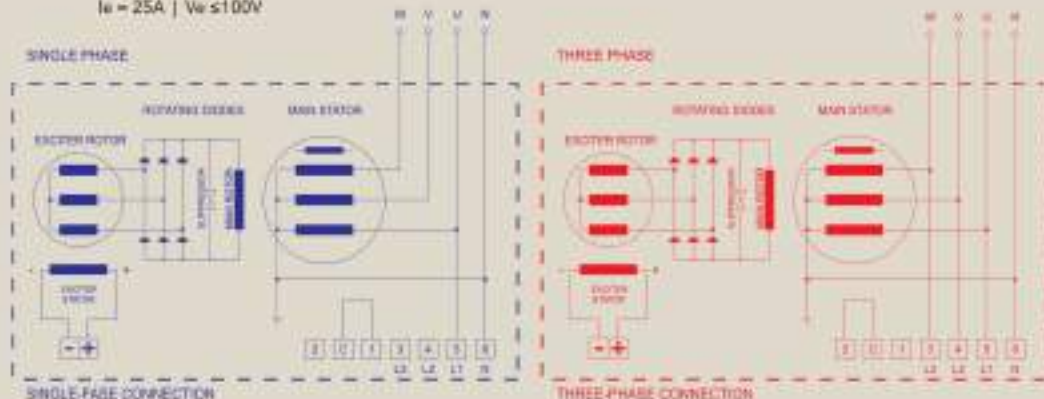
Ie = 25A | Ve ≤100V

SINGLE PHASE

W V U N

ROTATING DIODES

MAIN STATOR

EXCITER ROTOR

SUPPRESSOR

MAIN ROTOR

EXCITER STATOR

- +

2 0 1 3 4 5 6

L3 L2 L1 N

SINGLE-FASE CONNECTION

THREE PHASE

W V U N

ROTATING DIODES

MAIN STATOR

EXCITER ROTOR

SUPPRESSOR

MAIN ROTOR

EXCITER STATOR

- +

2 0 1 3 4 5 6

L3 L2 L1 N

THREE-PHASE CONNECTION